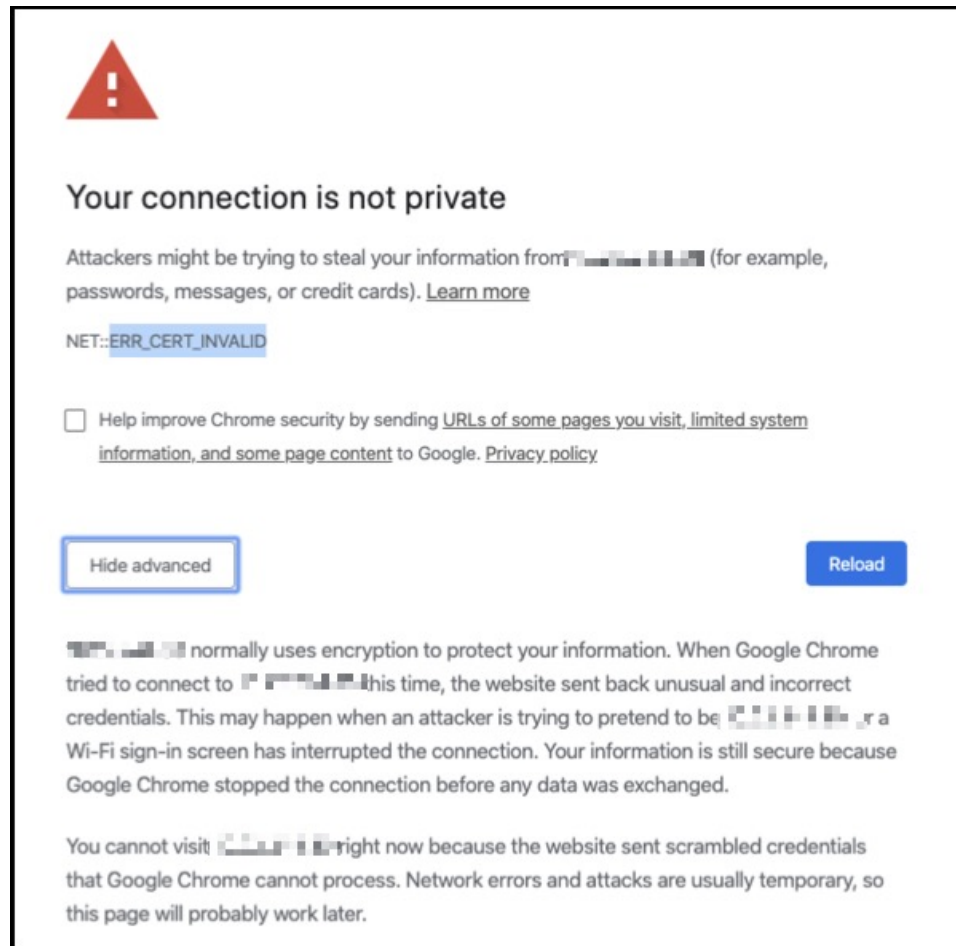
Your connection is not private

Attackers might be trying to steal your information from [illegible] (for example, passwords, messages, or credit cards). Learn more

NET::ERR_CERT_INVALID

Help improve Chrome security by sending URLs of some pages you visit, limited system information, and some page content to Google. Privacy policy

Hide advanced

Reload

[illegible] normally uses encryption to protect your information. When Google Chrome tried to connect to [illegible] this time, the website sent back unusual and incorrect credentials. This may happen when an attacker is trying to pretend to be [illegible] or a Wi-Fi sign-in screen has interrupted the connection. Your information is still secure because Google Chrome stopped the connection before any data was exchanged.

You cannot visit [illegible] right now because the website sent scrambled credentials that Google Chrome cannot process. Network errors and attacks are usually temporary, so this page will probably work later.